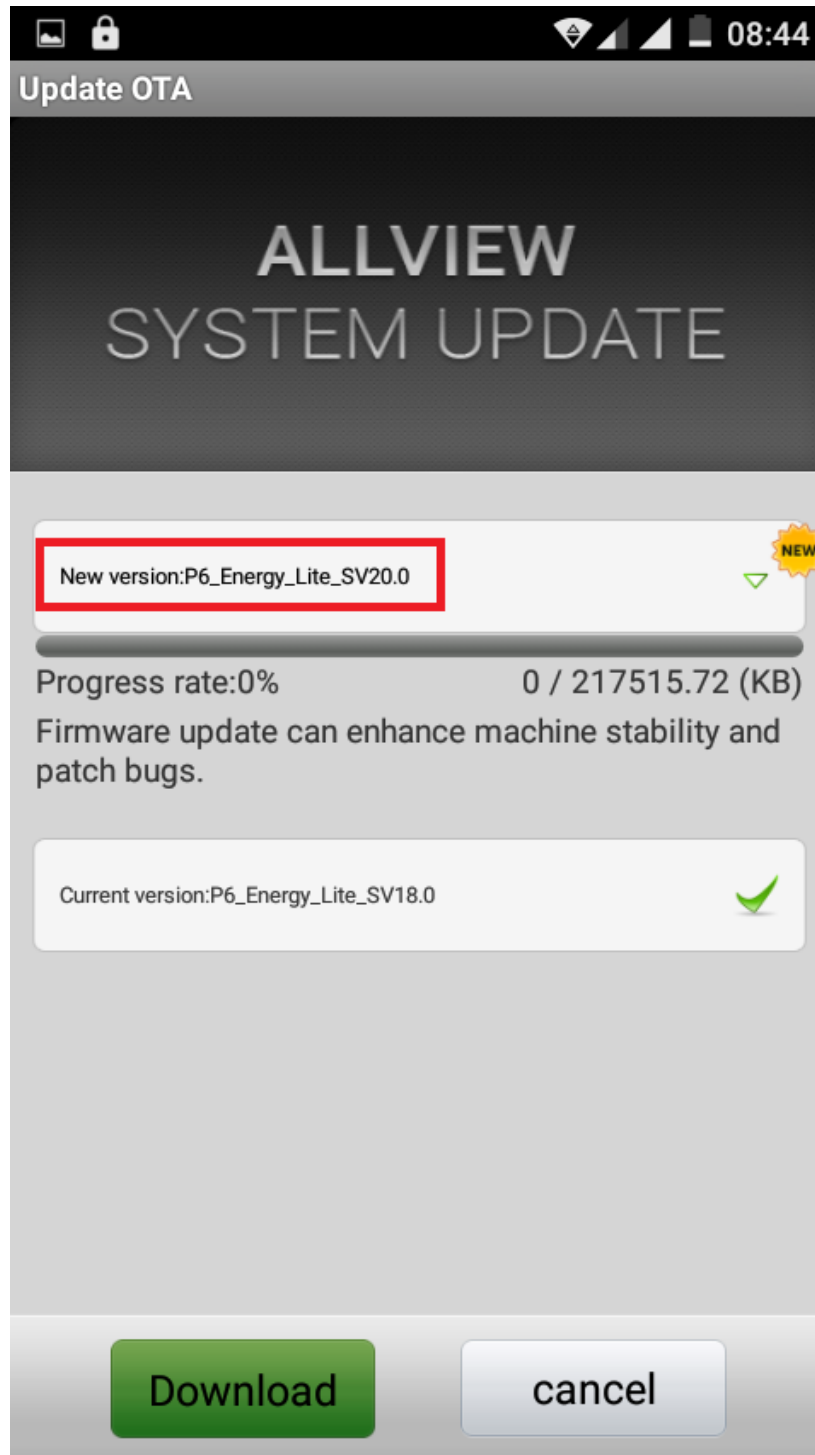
08:44

Update OTA

ALLVIEW
SYSTEM UPDATE

New version:P6_Energy_Lite_SV20.0

NEW

Progress rate:0%

0 / 217515.72 (KB)

Firmware update can enhance machine stability and patch bugs.

Current version:P6_Energy_Lite_SV18.0

Download

cancel